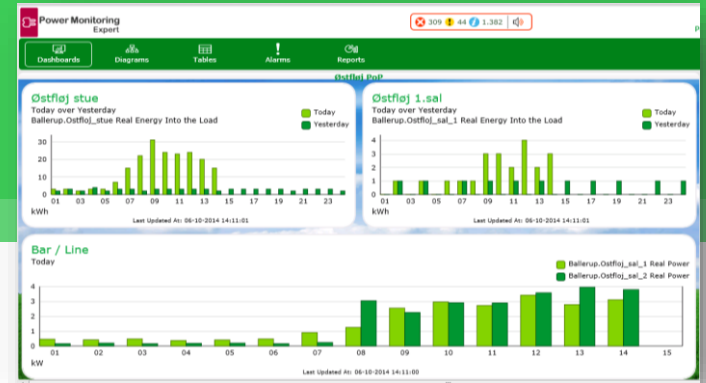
Power Monitoring Expert

309 44 1.382

Dashboards Diagrams Tables Alarms Reports

Østfløj PoP

Østfløj stue
Today over Yesterday
Ballerup.Ostfloj_stue Real Energy Into the Load
Today
Yesterday
30
20
10
0
01 03 05 07 09 11 13 15 17 19 21 23
kWh
Last Updated At: 06-10-2014 14:11:01

Østfløj 1.sal
Today over Yesterday
Ballerup.Ostfloj_sal_1 Real Energy Into the Load
Today
Yesterday
4
3
2
1
0
01 03 05 07 09 11 13 15 17 19 21 23
kWh
Last Updated At: 06-10-2014 14:11:01

Bar / Line
Today
Ballerup.Ostfloj_sal_1 Real Power
Ballerup.Ostfloj_sal_2 Real Power
4
3
2
1
0
01 02 03 04 05 06 07 08 09 10 11 12 13 14 15
kW
Last Updated At: 06-10-2014 14:11:00